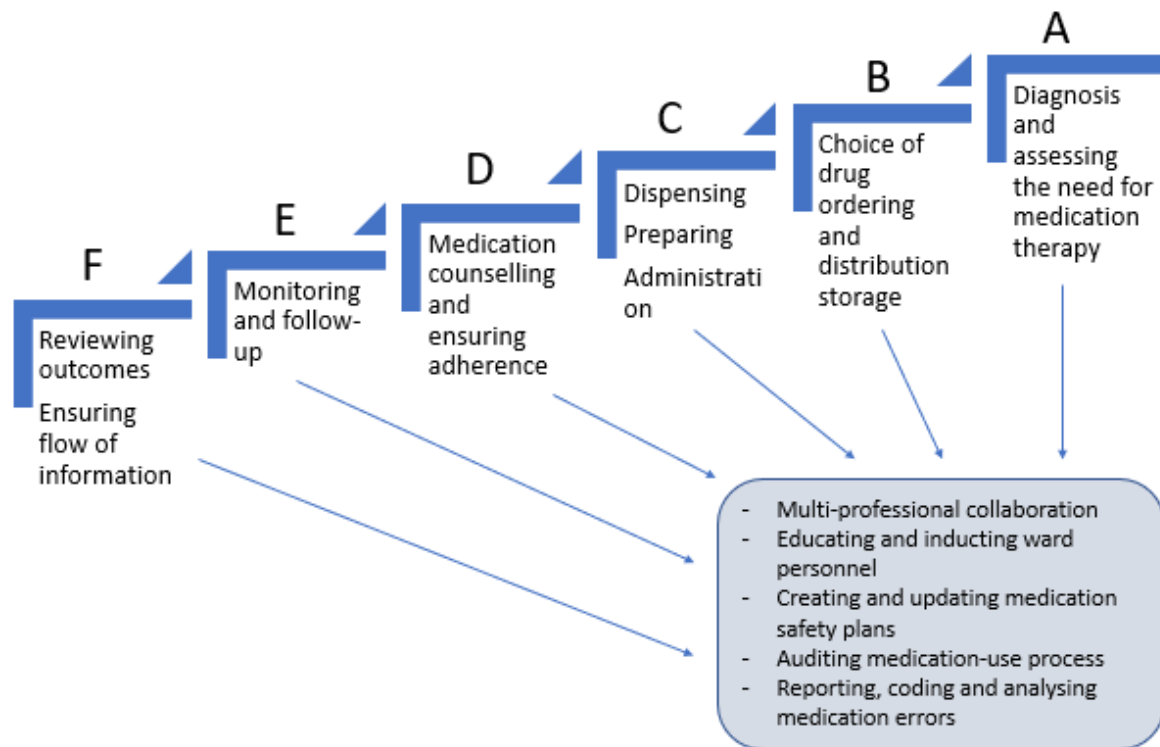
A

Diagnosis and assessing the need for medication therapy

B

Choice of drug ordering and distribution storage

C

Dispensing

Preparing

Administration

D

Medication counselling and ensuring adherence

E

Monitoring and follow-up

F

Reviewing outcomes

Ensuring flow of information

- Multi-professional collaboration
- Educating and inducting ward personnel
- Creating and updating medication safety plans
- Auditing medication-use process
- Reporting, coding and analysing medication errors